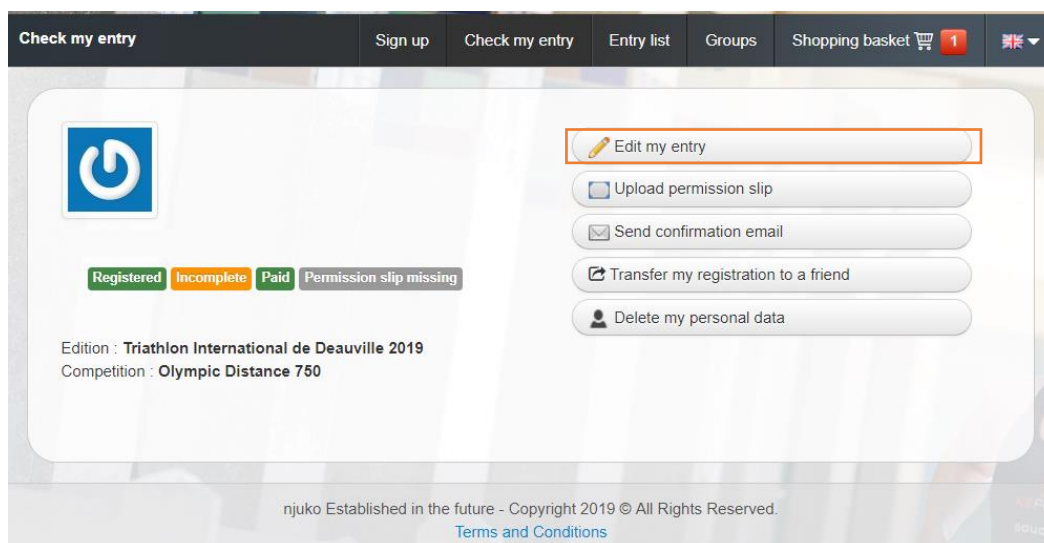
Check my entry

Sign up | Check my entry | Entry list | Groups | Shopping basket 1

Edit my entry

Upload permission slip

Send confirmation email

Transfer my registration to a friend

Delete my personal data

Registered Incomplete Paid Permission slip missing

Edition : Triathlon International de Deauville 2019
Competition : Olympic Distance 750

njuko Established in the future - Copyright 2019 © All Rights Reserved.
Terms and Conditions